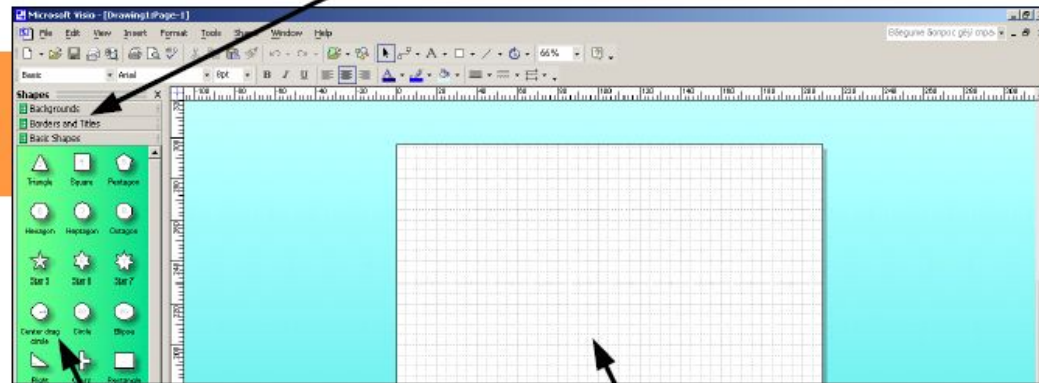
Microsoft Visio - [Drawing1:Page-1]

File Edit View Insert Format Tools Shape Window Help

Введите вопрос для справки

66%

Basic Arial 8pt B I U

Shapes

Backgrounds

Borders and Titles

Basic Shapes

Triangle Square Pentagon

Hexagon Heptagon Octagon

Star 5 Star 6 Star 7

Center drag circle Circle Ellipse

Right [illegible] Rectangle